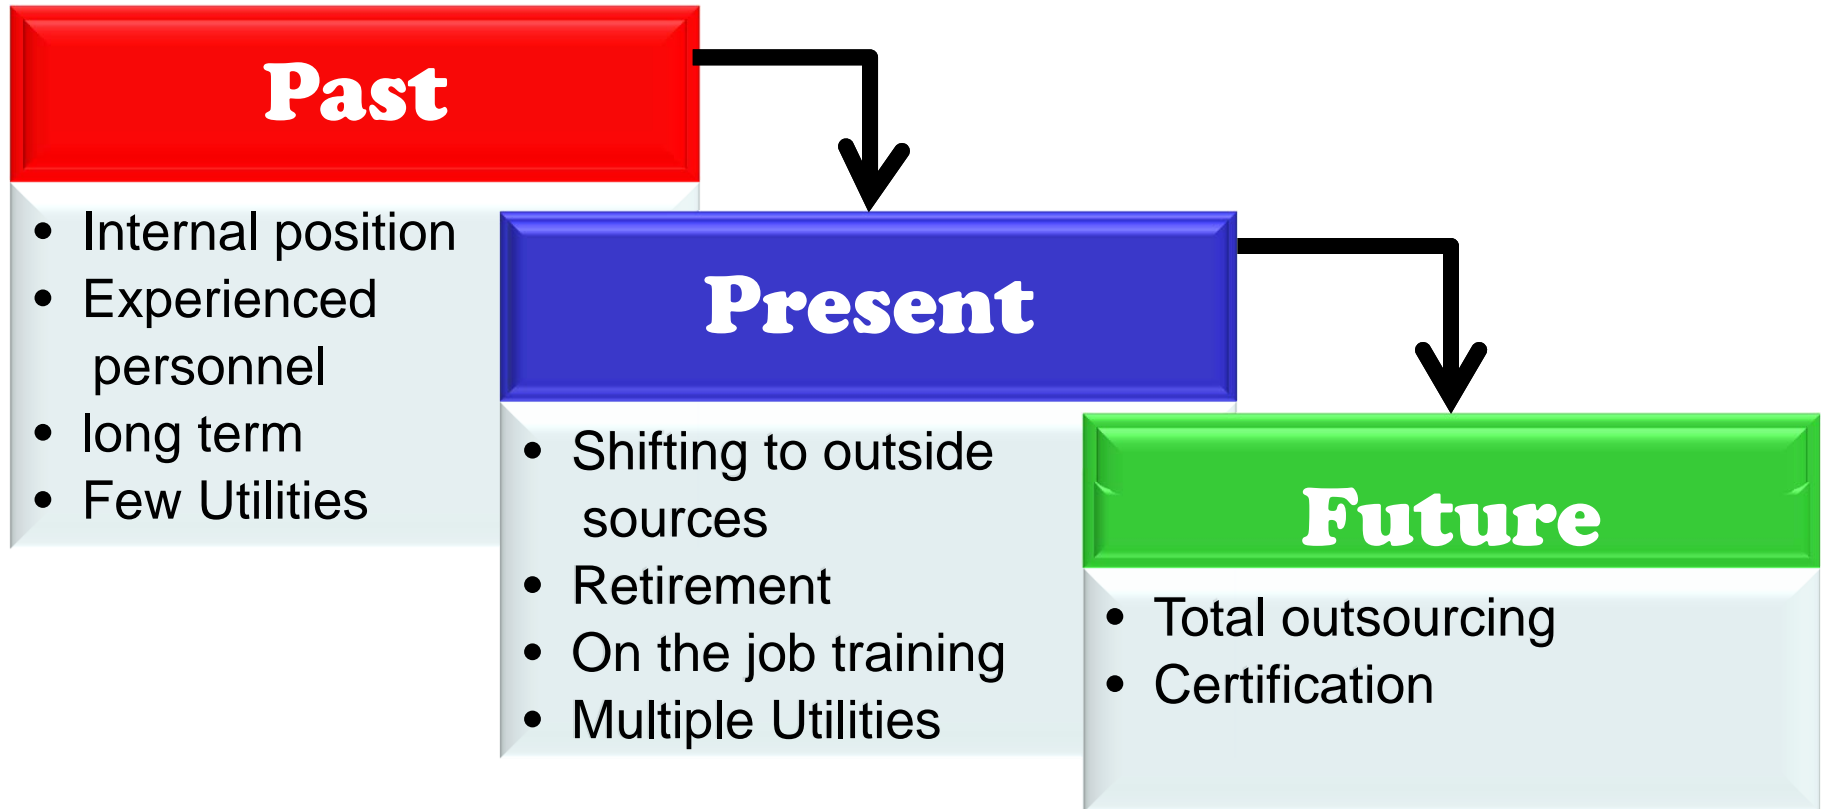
Past

- Internal position
- Experienced personnel
- long term
- Few Utilities

Present

- Shifting to outside sources
- Retirement
- On the job training
- Multiple Utilities

Future

- Total outsourcing
- Certification